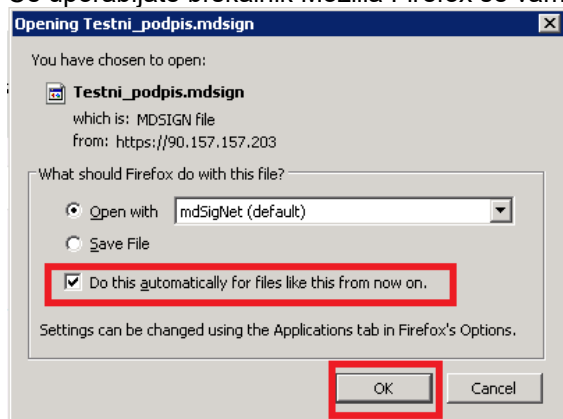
Če uporabljate brskalnik Mozilla Firefox se vam

Opening Testni_podpis.mdsign

You have chosen to open:

Testni_podpis.mdsign

which is: MDSIGN file
from: https://90.157.157.203

What should Firefox do with this file?

Open with mdSigNet (default)

Save File

Do this automatically for files like this from now on.

Settings can be changed using the Applications tab in Firefox's Options.

OK Cancel